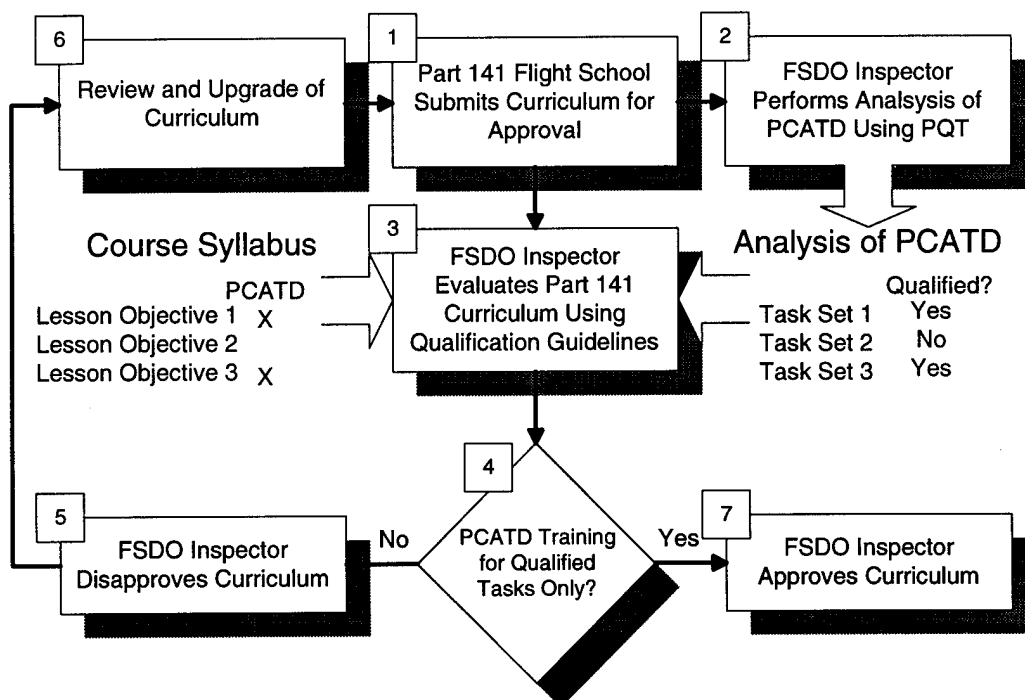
6
Review and Upgrade of Curriculum

1
Part 141 Flight School Submits Curriculum for Approval

2
FSDO Inspector Performs Analsysis of PCATD Using PQT

Course Syllabus

| | PCATD |
|---|---|
| Lesson Objective 1 | X |
| Lesson Objective 2 | |
| Lesson Objective 3 | X |

3
FSDO Inspector Evaluates Part 141 Curriculum Using Qualification Guidelines

Analysis of PCATD

| | Qualified? |
|---|---|
| Task Set 1 | Yes |
| Task Set 2 | No |
| Task Set 3 | Yes |

4
PCATD Training for Qualified Tasks Only?

5
FSDO Inspector Disapproves Curriculum

No

Yes

7
FSDO Inspector Approves Curriculum